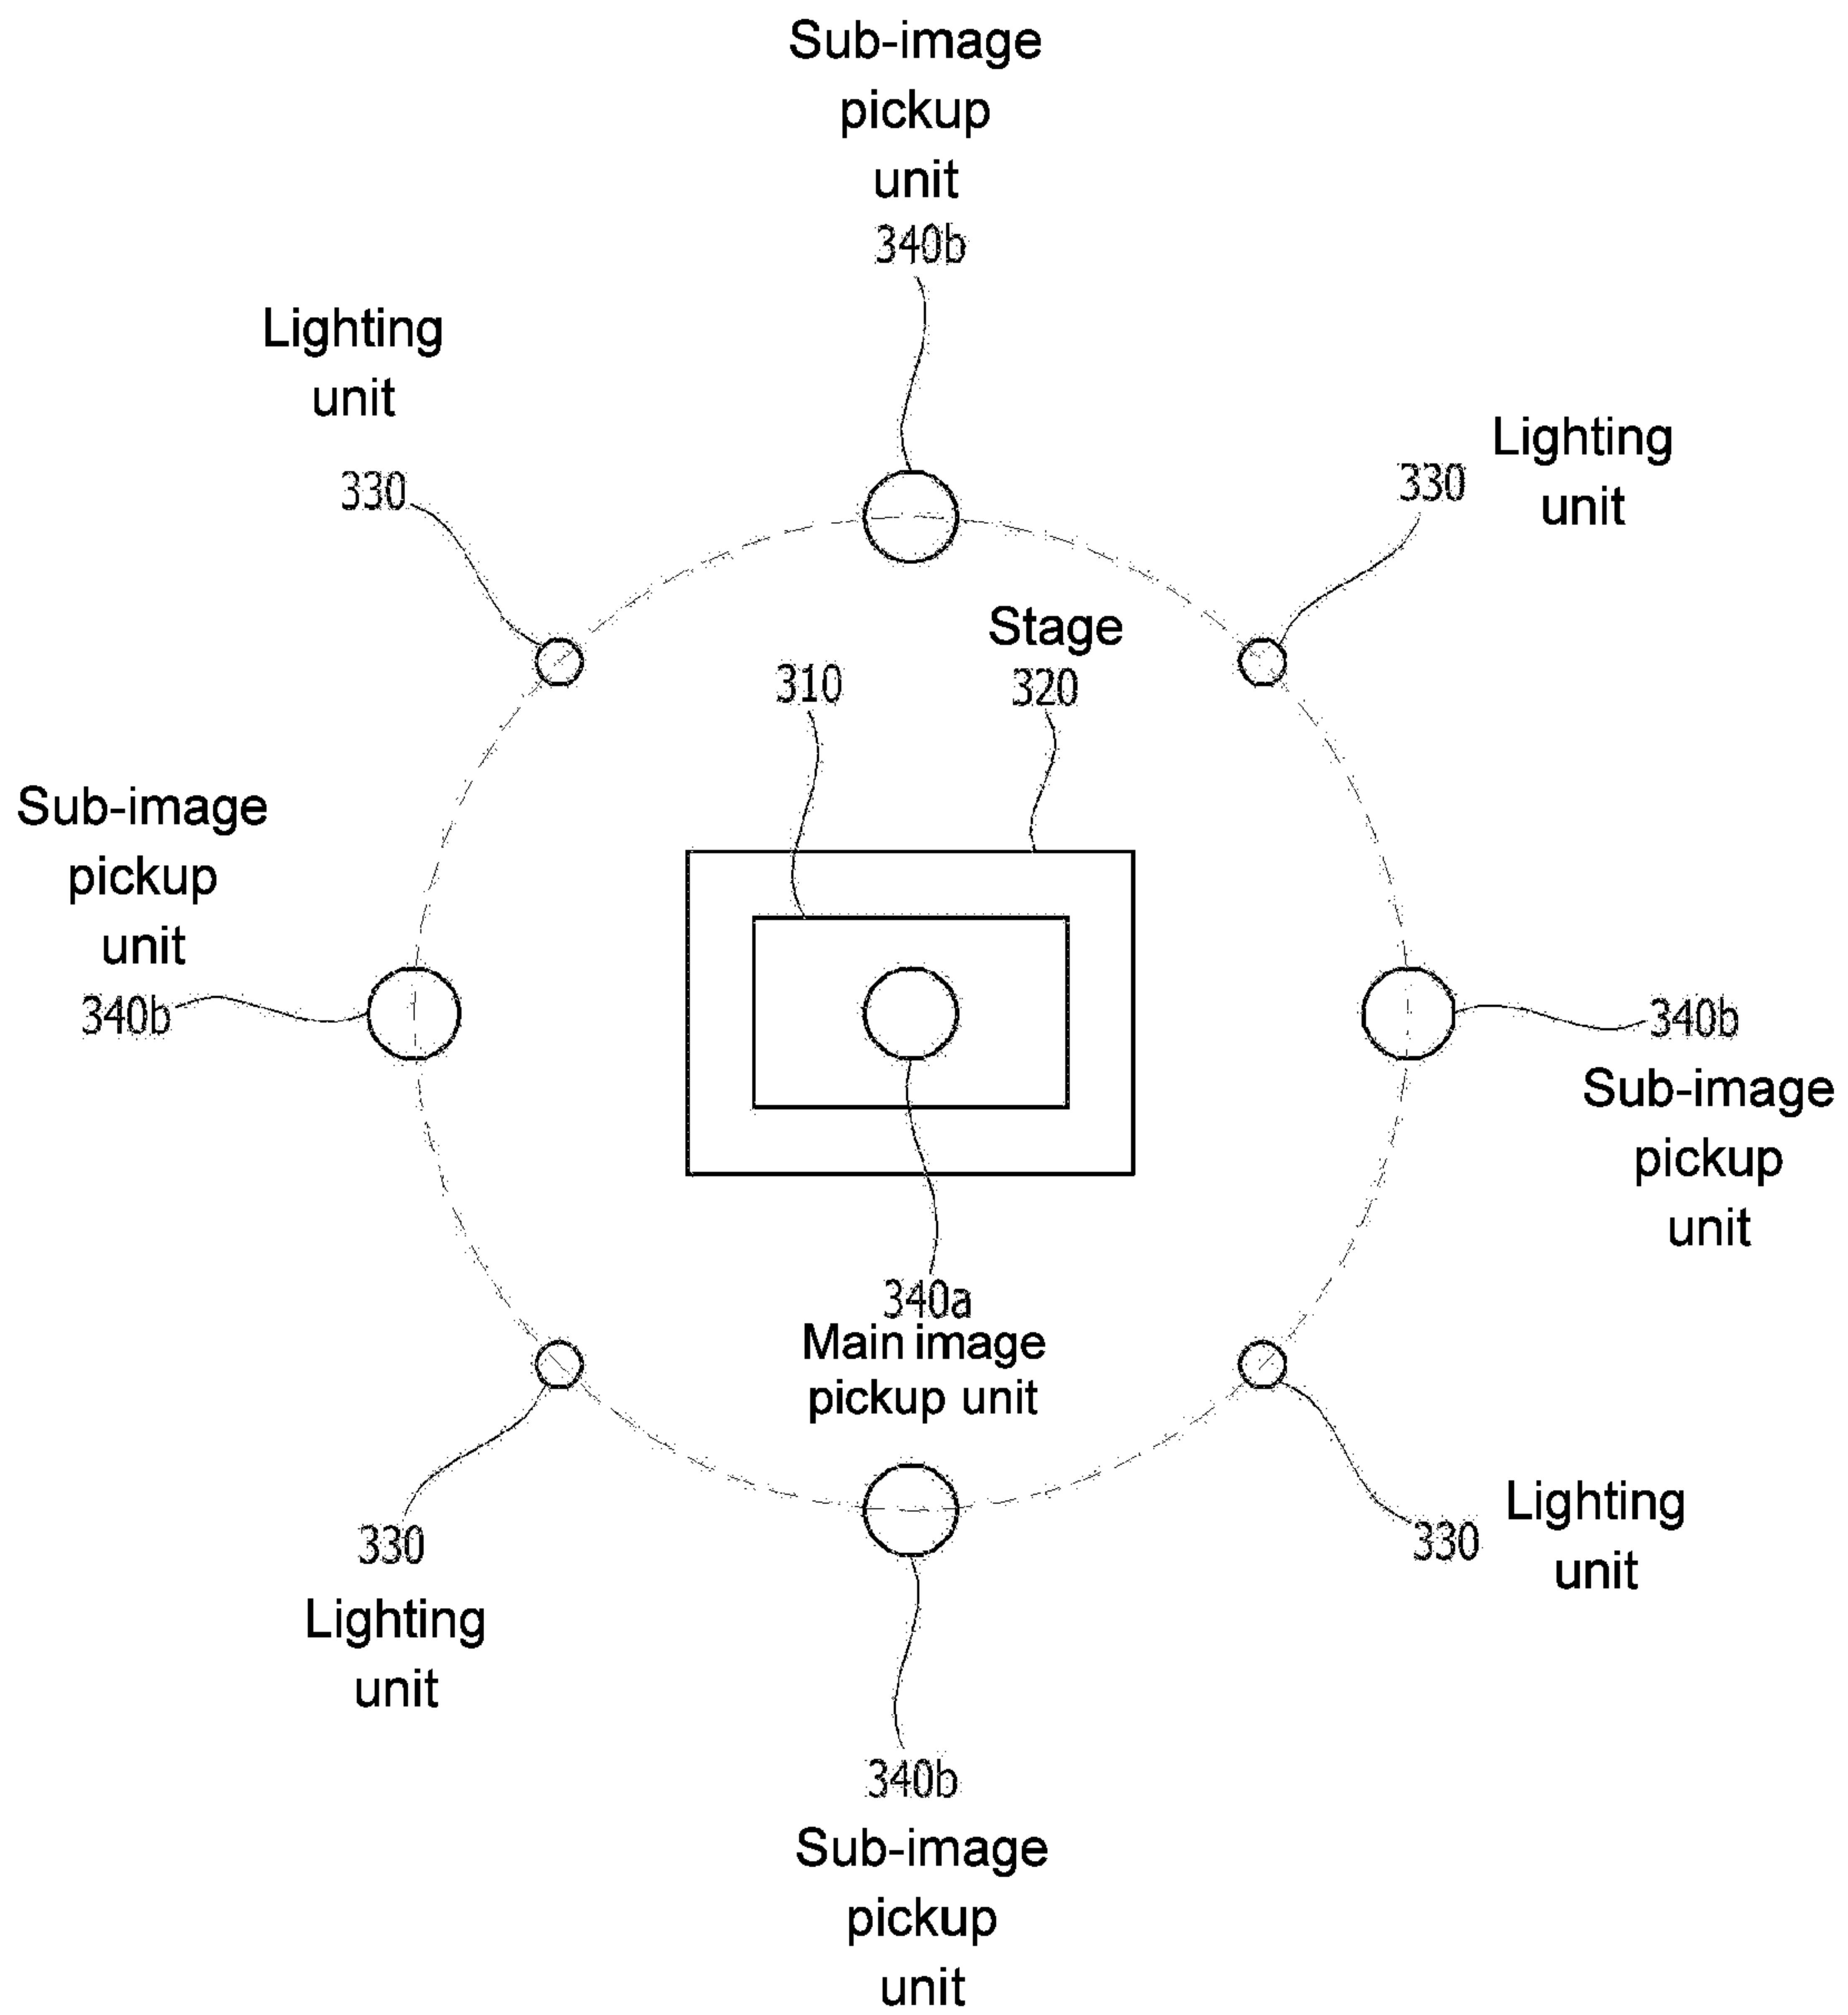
Sub-image pickup unit
340b

Lighting unit
330

330
Lighting unit

Stage
320

310

Sub-image pickup unit
340b

340b
Sub-image pickup unit

340a
Main image pickup unit

330
Lighting unit

330
Lighting unit

340b
Sub-image pickup unit